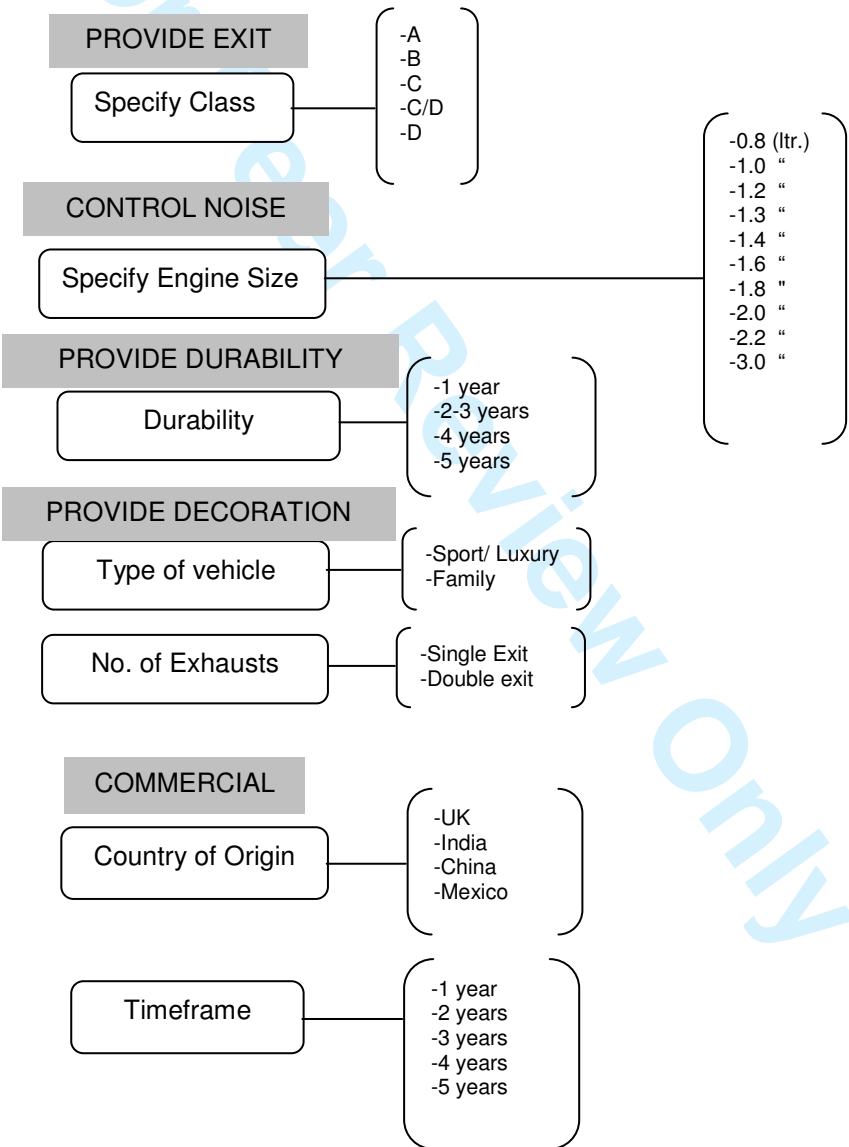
PROVIDE EXIT

Specify Class

-A
-B
-C
-C/D
-D

CONTROL NOISE

Specify Engine Size

-0.8 (ltr.)
-1.0 “
-1.2 “
-1.3 “
-1.4 “
-1.6 “
-1.8 "
-2.0 “
-2.2 “
-3.0 “

PROVIDE DURABILITY

Durability

-1 year
-2-3 years
-4 years
-5 years

PROVIDE DECORATION

Type of vehicle

-Sport/ Luxury
-Family

No. of Exhausts

-Single Exit
-Double exit

COMMERCIAL

Country of Origin

-UK
-India
-China
-Mexico

Timeframe

-1 year
-2 years
-3 years
-4 years
-5 years

For Peer Review Only